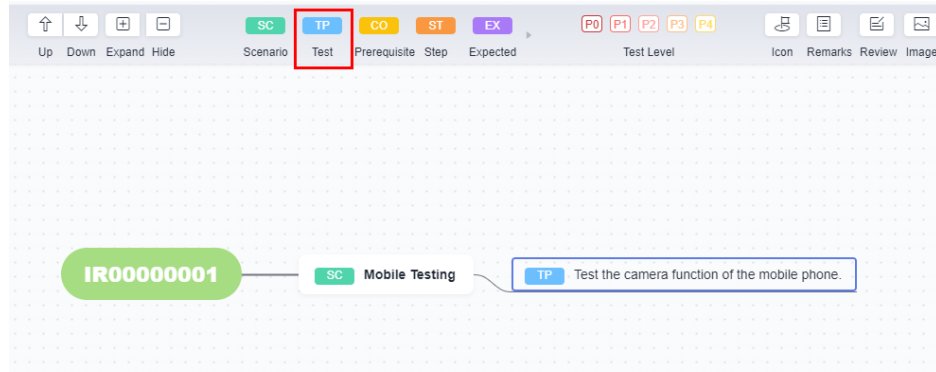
Up Down Expand Hide

SC Scenario TP Test CO Prerequisite ST Step EX Expected

P0 P1 P2 P3 P4 Test Level

Icon Remarks Review Image

IR00000001

SC Mobile Testing

TP Test the camera function of the mobile phone.